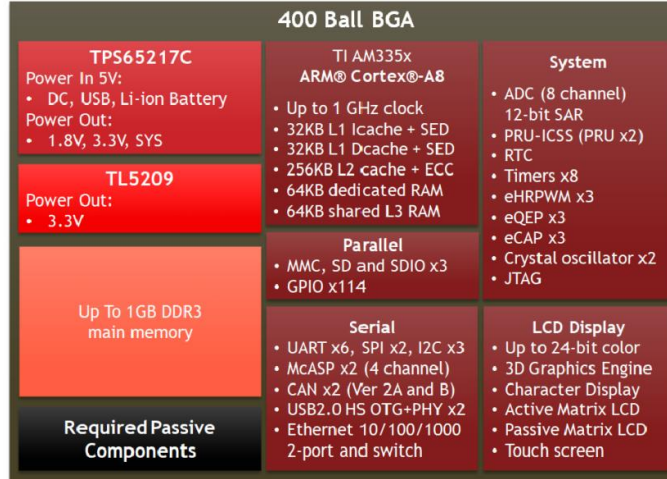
400 Ball BGA

TPS65217C
Power In 5V:
• DC, USB, Li-ion Battery
Power Out:
• 1.8V, 3.3V, SYS

TL5209
Power Out:
• 3.3V

Up To 1GB DDR3 main memory

Required Passive Components

TI AM335x
ARM® Cortex®-A8
• Up to 1 GHz clock
• 32KB L1 Icache + SED
• 32KB L1 Dcache + SED
• 256KB L2 cache + ECC
• 64KB dedicated RAM
• 64KB shared L3 RAM

Parallel
• MMC, SD and SDIO x3
• GPIO x114

Serial
• UART x6, SPI x2, I2C x3
• McASP x2 (4 channel)
• CAN x2 (Ver 2A and B)
• USB2.0 HS OTG+PHY x2
• Ethernet 10/100/1000 2-port and switch

System
• ADC (8 channel) 12-bit SAR
• PRU-ICSS (PRU x2)
• RTC
• Timers x8
• eHRPWM x3
• eQEP x3
• eCAP x3
• Crystal oscillator x2
• JTAG

LCD Display
• Up to 24-bit color
• 3D Graphics Engine
• Character Display
• Active Matrix LCD
• Passive Matrix LCD
• Touch screen